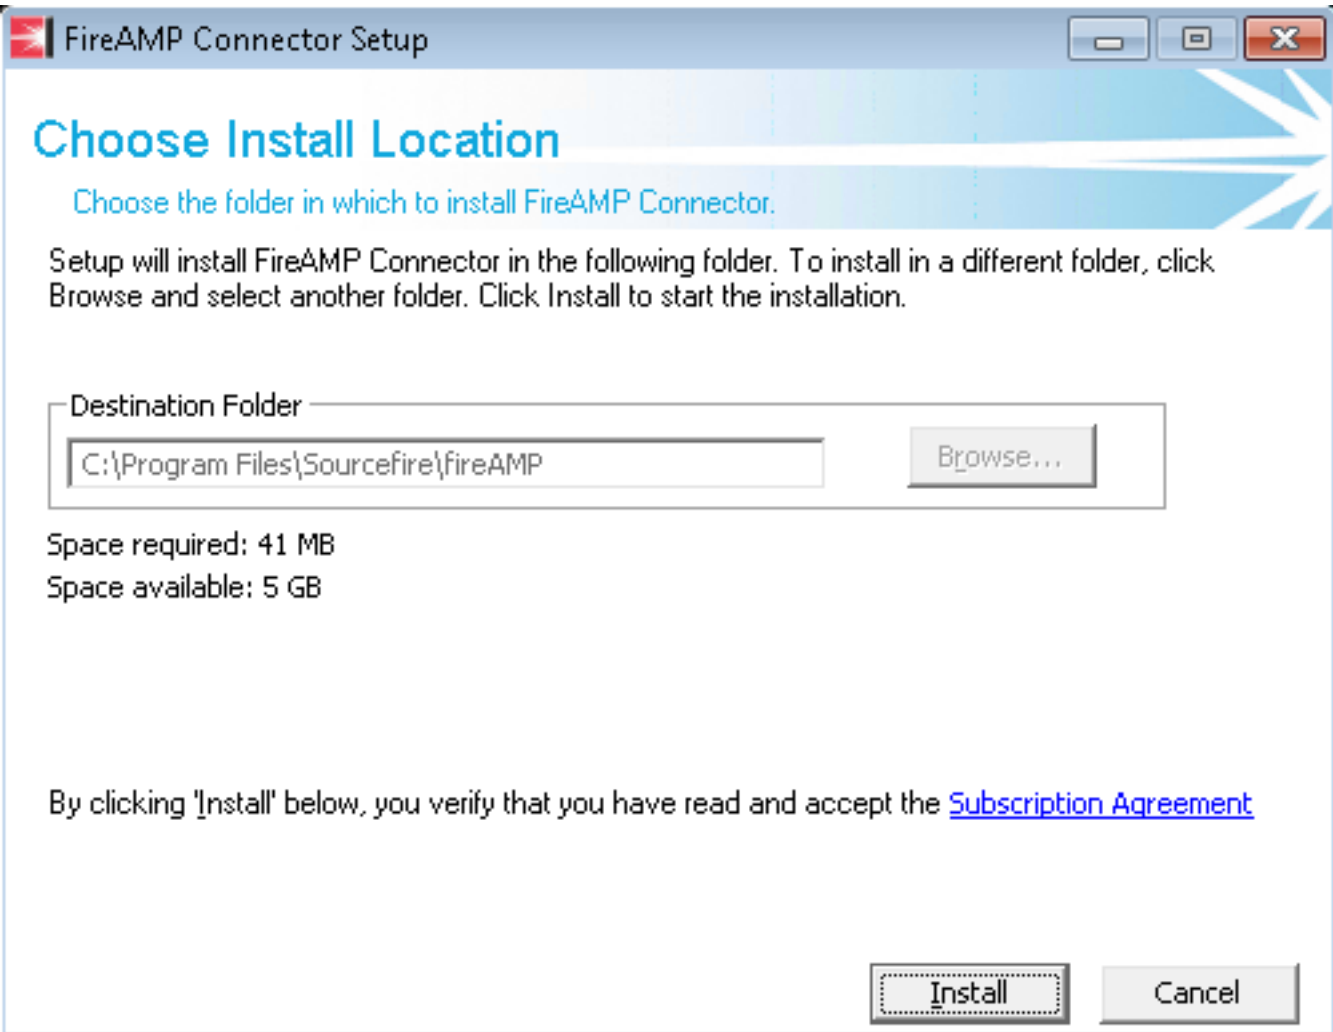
FireAMP Connector Setup

Choose Install Location

Choose the folder in which to install FireAMP Connector.

Setup will install FireAMP Connector in the following folder. To install in a different folder, click Browse and select another folder. Click Install to start the installation.

Destination Folder

C:\Program Files\Sourcefire\fireAMP

Browse...

Space required: 41 MB

Space available: 5 GB

By clicking 'Install' below, you verify that you have read and accept the Subscription Agreement

Install

Cancel